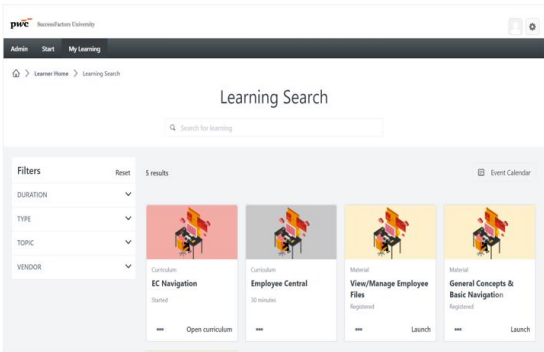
pwc SuccessFactors University

Admin Start My Learning

Learner Home > Learning Search

Learning Search

Search for learning

Filters Reset

DURATION

TYPE

TOPIC

VENDOR

5 results

Event Calendar

Curriculum
EC Navigation
Started
••• Open curriculum

Curriculum
Employee Central
30 minutes
•••

Material
View/Manage Employee Files
Registered
••• Launch

Material
General Concepts & Basic Navigation
Registered
••• Launch